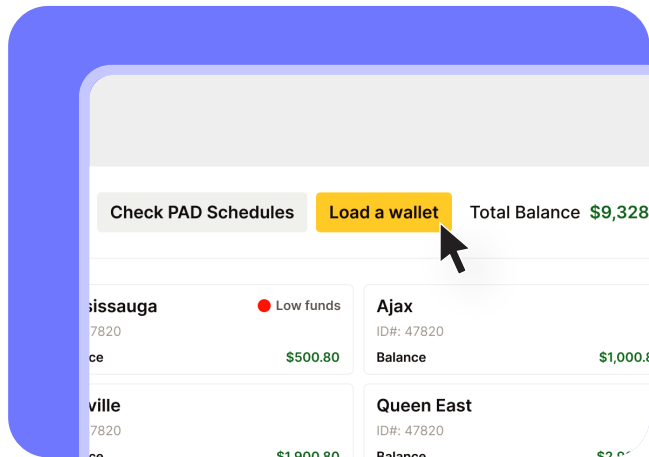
Check PAD Schedules

Load a wallet

Total Balance $9,328

issauga

Low funds

47820

ce

$500.80

Ajax

ID#: 47820

Balance

$1,000.8

ville

47820

ce

$1,900.80

Queen East

ID#: 47820

Balance

$2,9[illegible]